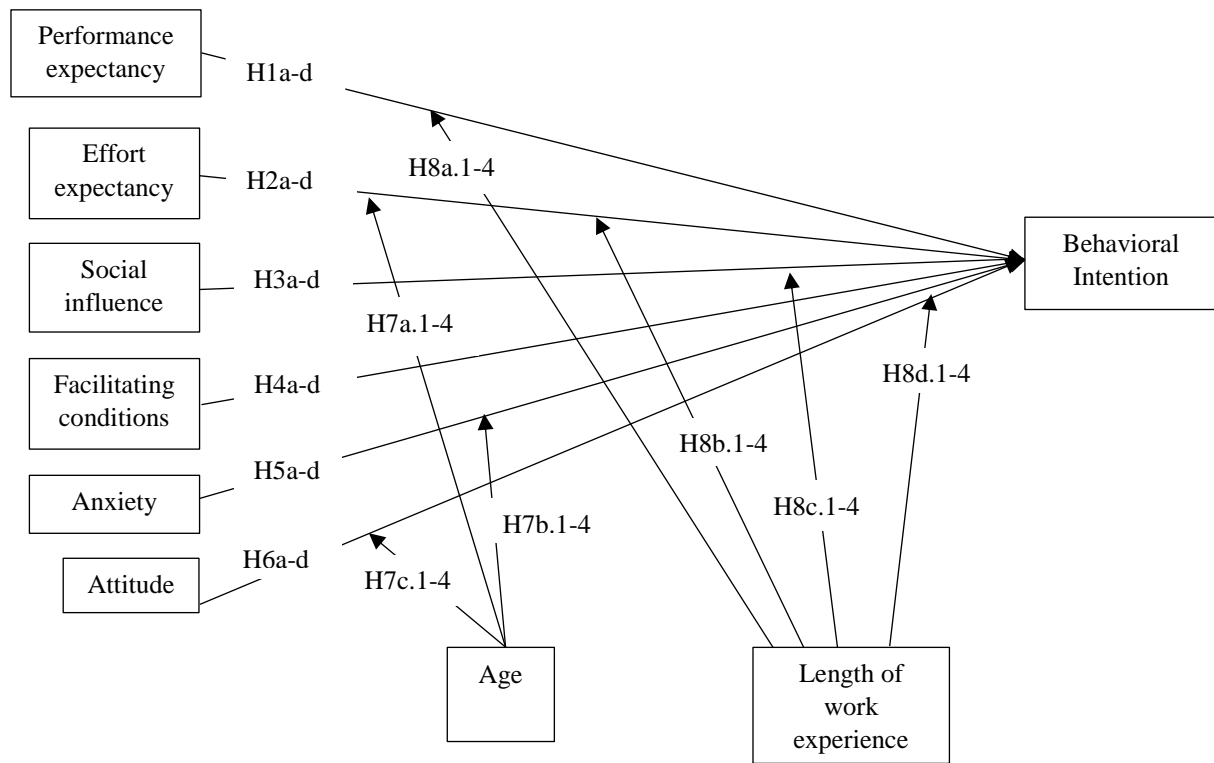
Performance expectancy

H1a-d

H8a.1-4

Effort expectancy

H2a-d

Behavioral Intention

Social influence

H3a-d

H7a.1-4

Facilitating conditions

H4a-d

H8d.1-4

H8b.1-4

H5a-d

Anxiety

H7b.1-4

H8c.1-4

Attitude

H6a-d

H7c.1-4

Age

Length of work experience